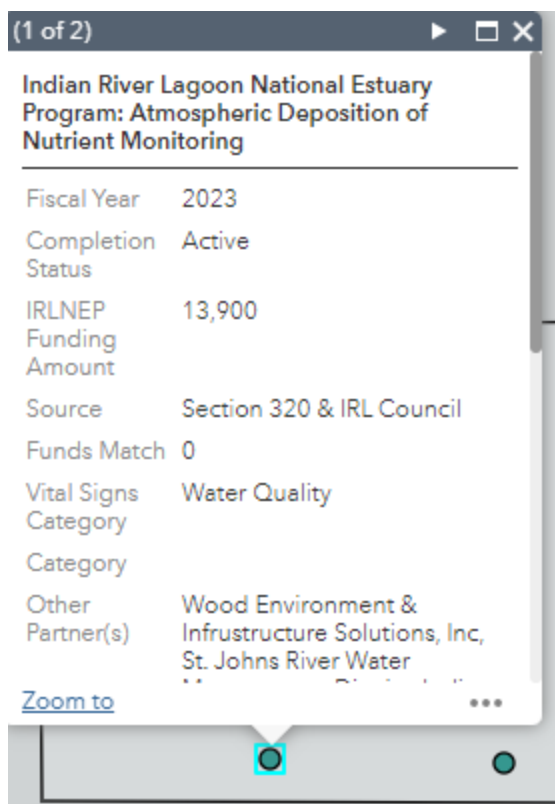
(1 of 2)

Indian River Lagoon National Estuary Program: Atmospheric Deposition of Nutrient Monitoring

| | |
|---|---|
| Fiscal Year | 2023 |
| Completion Status | Active |
| IRLNEP Funding Amount | 13,900 |
| Source | Section 320 & IRL Council |
| Funds Match | 0 |
| Vital Signs Category | Water Quality |
| Category | |
| Other Partner(s) | Wood Environment & Infrastructure Solutions, Inc, St. Johns River Water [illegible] |

Zoom to
•••